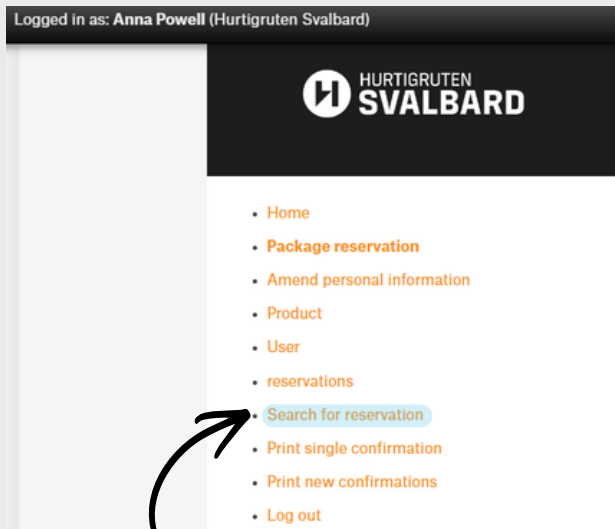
Logged in as: **Anna Powell** (Hurtigruten Svalbard)

HURTIGRUTEN
SVALBARD

- Home
- **Package reservation**
- Amend personal information
- Product
- User
- reservations
- Search for reservation
- Print single confirmation
- Print new confirmations
- Log out